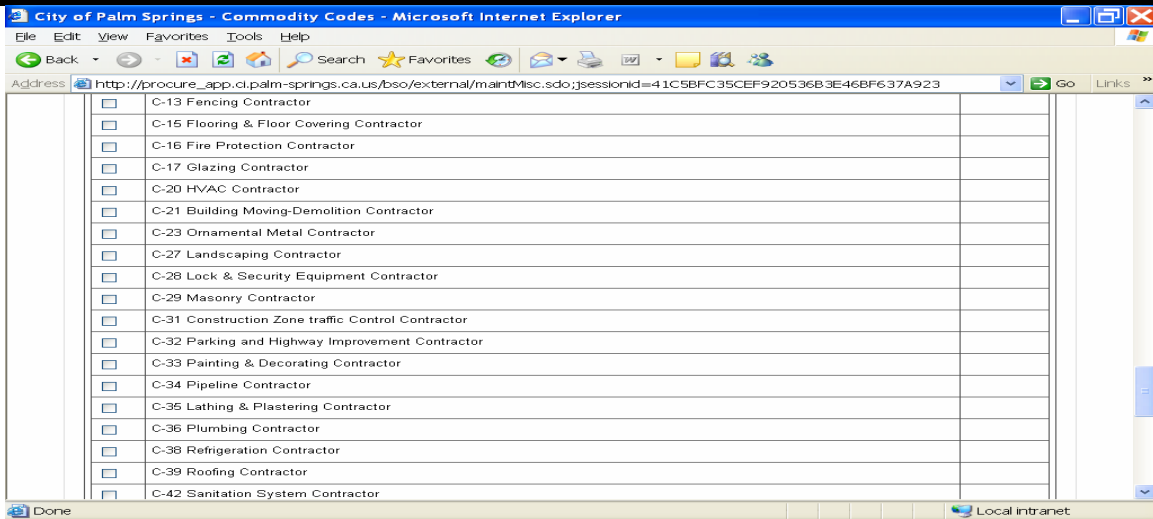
City of Palm Springs - Commodity Codes - Microsoft Internet Explorer

File Edit View Favorites Tools Help

Back Search Favorites

Address http://procure_app.ci.palm-springs.ca.us/bso/external/maintMisc.sdo;jsessionid=41C5BFC35CEF920536B3E46BF637A923 Go Links »

| | | |
|---|---|---|
| | C-13 Fencing Contractor | |
| | C-15 Flooring & Floor Covering Contractor | |
| | C-16 Fire Protection Contractor | |
| | C-17 Glazing Contractor | |
| | C-20 HVAC Contractor | |
| | C-21 Building Moving-Demolition Contractor | |
| | C-23 Ornamental Metal Contractor | |
| | C-27 Landscaping Contractor | |
| | C-28 Lock & Security Equipment Contractor | |
| | C-29 Masonry Contractor | |
| | C-31 Construction Zone traffic Control Contractor | |
| | C-32 Parking and Highway Improvement Contractor | |
| | C-33 Painting & Decorating Contractor | |
| | C-34 Pipeline Contractor | |
| | C-35 Lathing & Plastering Contractor | |
| | C-36 Plumbing Contractor | |
| | C-38 Refrigeration Contractor | |
| | C-39 Roofing Contractor | |
| | C-42 Sanitation System Contractor | |

Done Local intranet